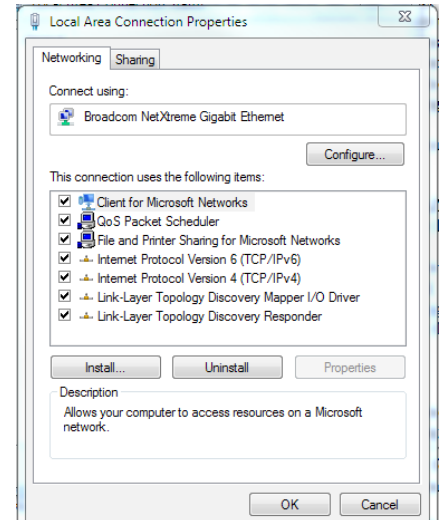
Local Area Connection Properties

Networking Sharing

Connect using:

Broadcom NetXtreme Gigabit Ethernet

Configure...

This connection uses the following items:

Client for Microsoft Networks
QoS Packet Scheduler
File and Printer Sharing for Microsoft Networks
Internet Protocol Version 6 (TCP/IPv6)
Internet Protocol Version 4 (TCP/IPv4)
Link-Layer Topology Discovery Mapper I/O Driver
Link-Layer Topology Discovery Responder

Install... Uninstall Properties

Description

Allows your computer to access resources on a Microsoft network.

OK Cancel